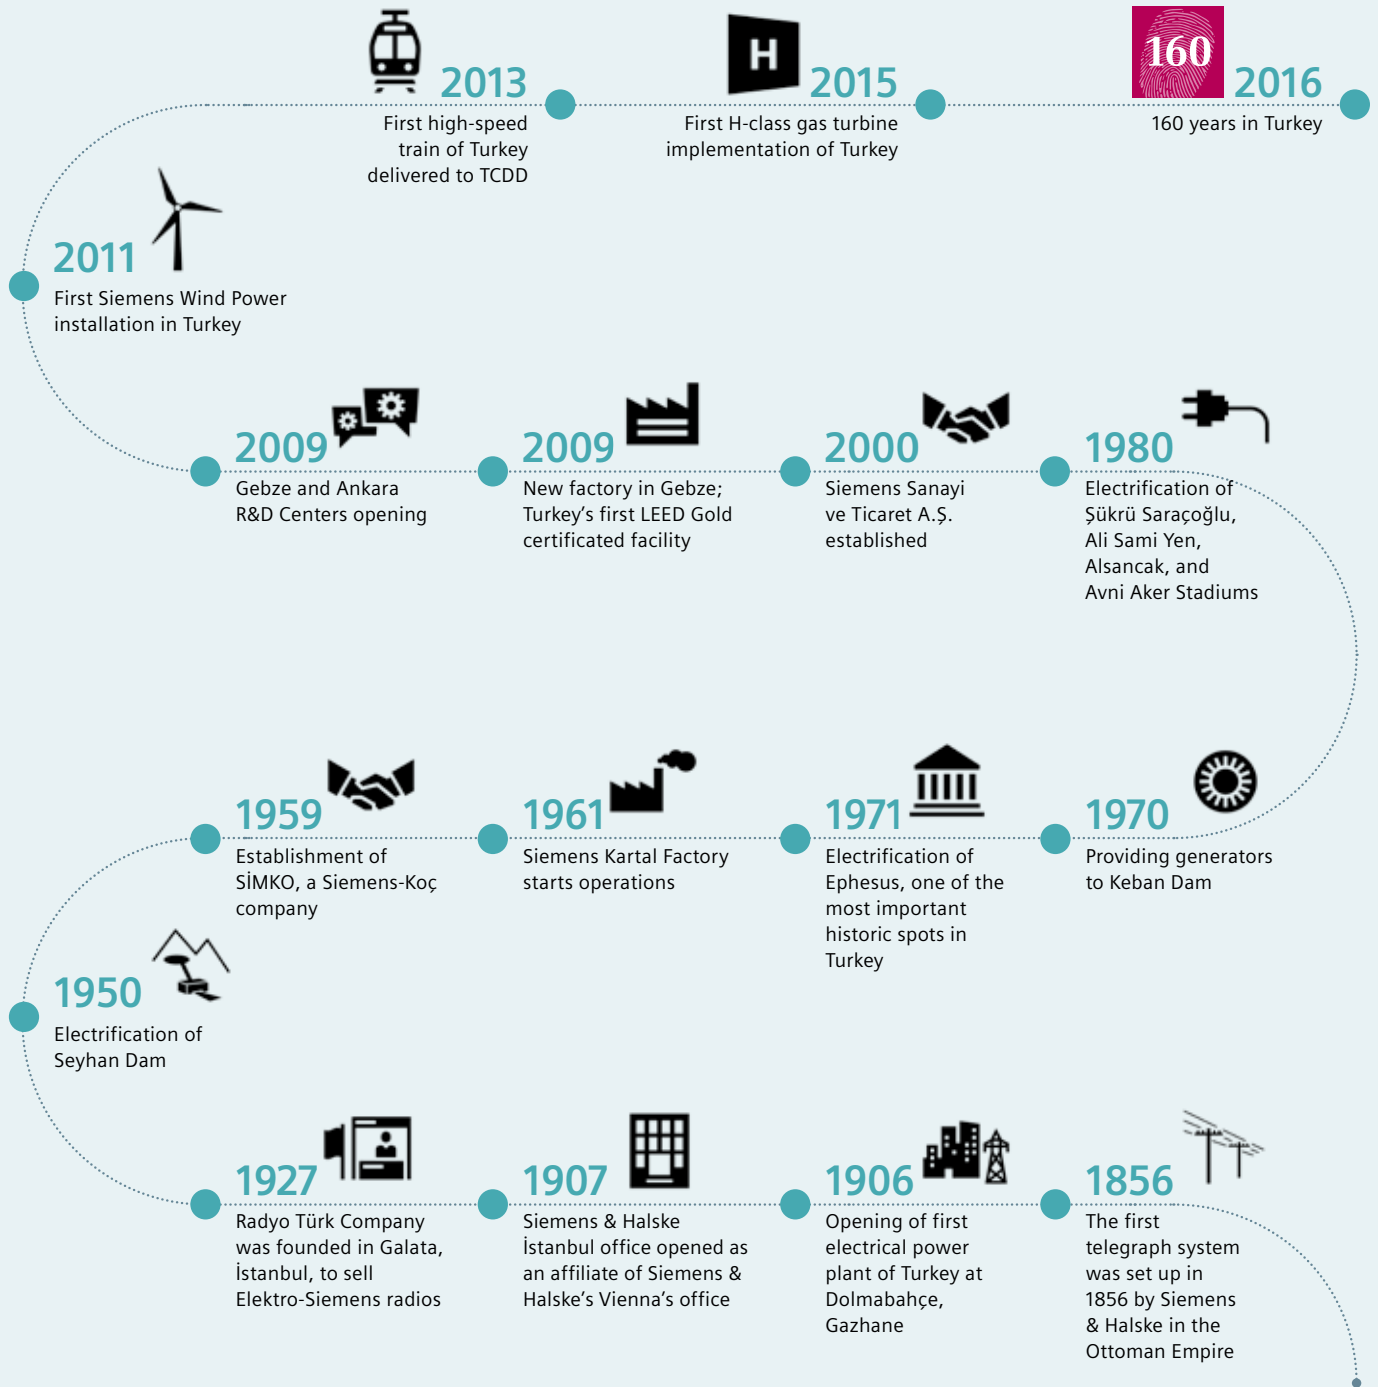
2013
First high-speed train of Turkey delivered to TCDD

H
2015
First H-class gas turbine implementation of Turkey

160
2016
160 years in Turkey

2011
First Siemens Wind Power installation in Turkey

2009
Gebze and Ankara R&D Centers opening

2009
New factory in Gebze; Turkey’s first LEED Gold certificated facility

2000
Siemens Sanayi ve Ticaret A.Ş. established

1980
Electrification of Şükrü Saraçoğlu, Ali Sami Yen, Alsancak, and Avni Aker Stadiums

1959
Establishment of SİMKO, a Siemens-Koç company

1961
Siemens Kartal Factory starts operations

1971
Electrification of Ephesus, one of the most important historic spots in Turkey

1970
Providing generators to Keban Dam

1950
Electrification of Seyhan Dam

1927
Radyo Türk Company was founded in Galata, İstanbul, to sell Elektro-Siemens radios

1907
Siemens & Halske İstanbul office opened as an affiliate of Siemens & Halske’s Vienna’s office

1906
Opening of first electrical power plant of Turkey at Dolmabahçe, Gazhane

1856
The first telegraph system was set up in 1856 by Siemens & Halske in the Ottoman Empire